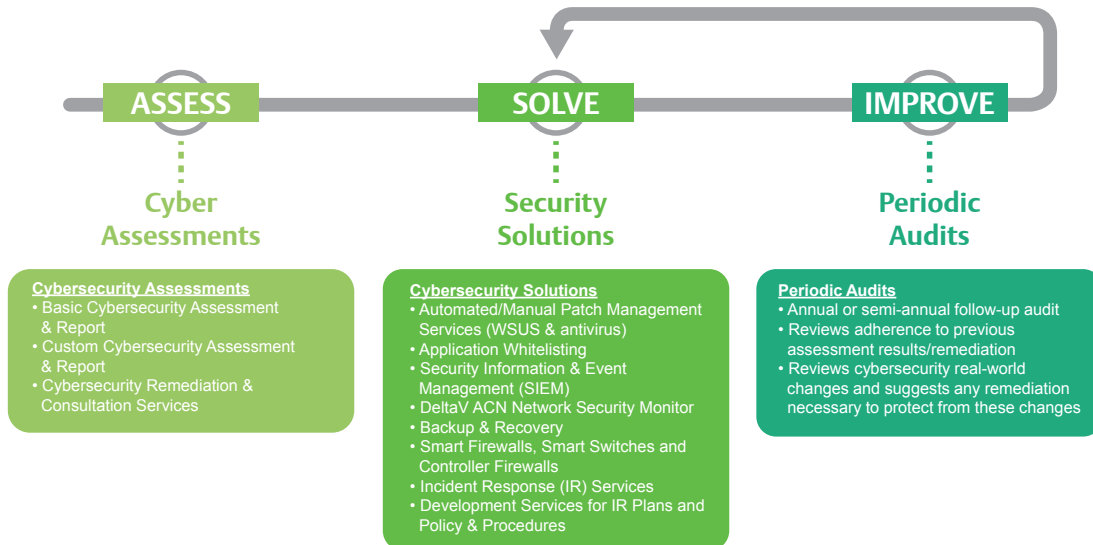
ASSESS

SOLVE

IMPROVE

Cyber Assessments

Security Solutions

Periodic Audits

Cybersecurity Assessments
• Basic Cybersecurity Assessment & Report
• Custom Cybersecurity Assessment & Report
• Cybersecurity Remediation & Consultation Services

Cybersecurity Solutions
• Automated/Manual Patch Management Services (WSUS & antivirus)
• Application Whitelisting
• Security Information & Event Management (SIEM)
• DeltaV ACN Network Security Monitor
• Backup & Recovery
• Smart Firewalls, Smart Switches and Controller Firewalls
• Incident Response (IR) Services
• Development Services for IR Plans and Policy & Procedures

Periodic Audits
• Annual or semi-annual follow-up audit
• Reviews adherence to previous assessment results/remediation
• Reviews cybersecurity real-world changes and suggests any remediation necessary to protect from these changes